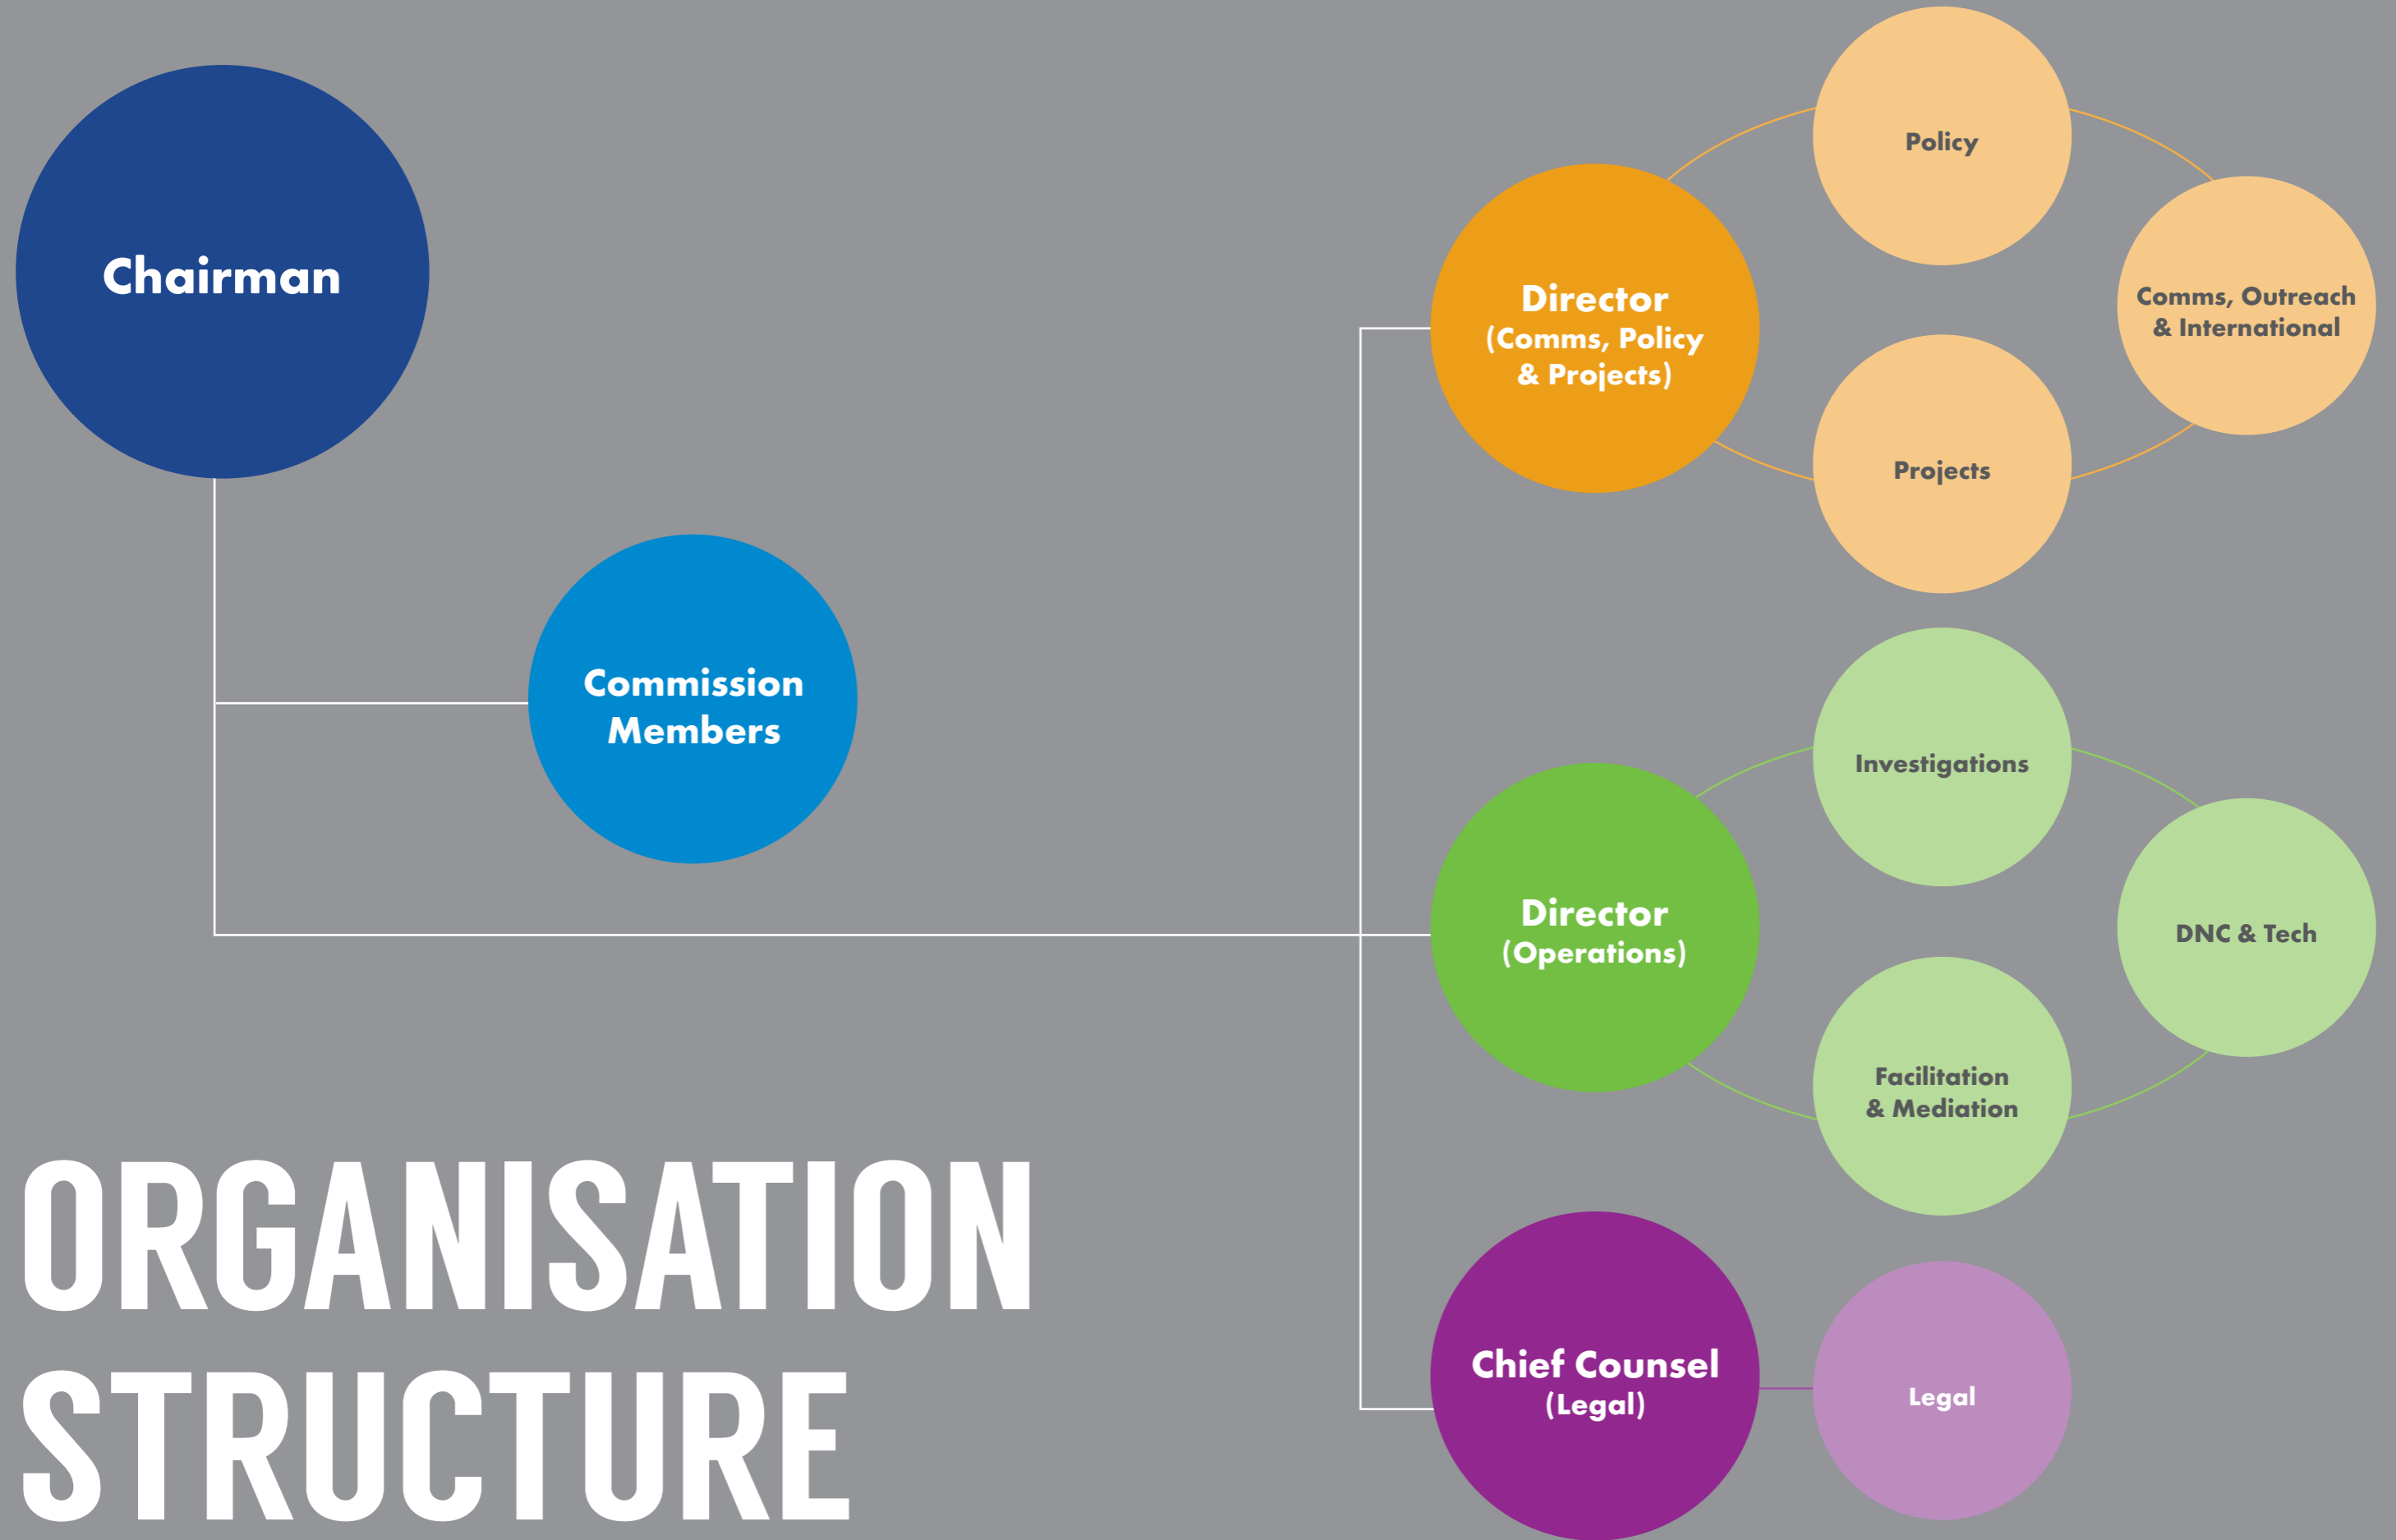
Chairman

Commission Members

Director (Comms, Policy & Projects)

Policy

Comms, Outreach & International

Projects

Director (Operations)

Investigations

DNC & Tech

Facilitation & Mediation

Chief Counsel (Legal)

Legal

ORGANISATION STRUCTURE